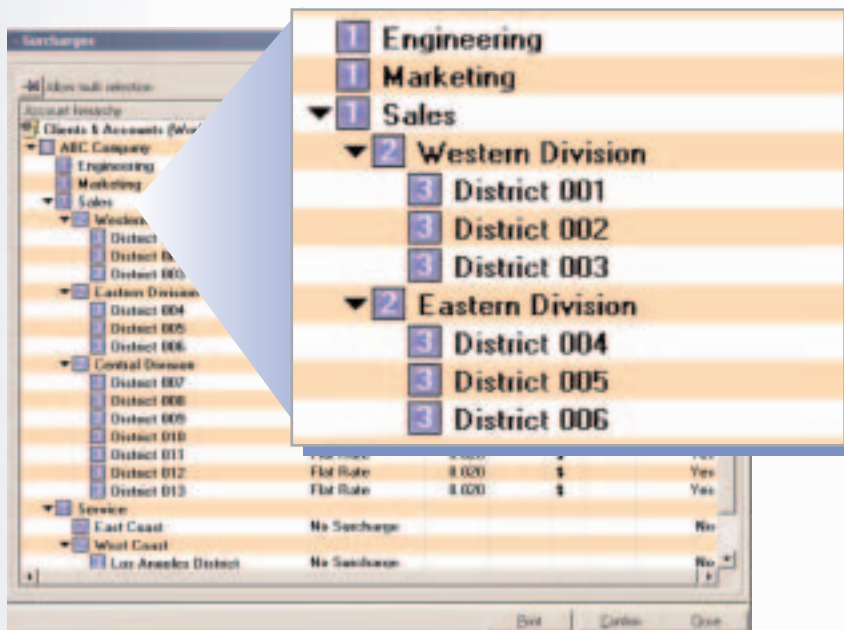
Surcharges

Allow multi selection

Account hierarchy

Clients & Accounts (Wo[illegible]

ABC Company

1 Engineering

1 Marketing

1 Sales

2 Western Division

3 District 001

3 District 002

3 District 003

2 Eastern Division

3 District 004

3 District 005

3 District 006

Central Division

District 007

District 008

District 009

District 010

District 011

| District 012 | Flat Rate | 0.020 | $ | Yes |
|---|---|---|---|---|
| District 013 | Flat Rate | 0.020 | $ | Yes |

Service

| East Coast | No Surcharge | No |
|---|---|---|

West Coast

| Los Angeles District | No Surcharge | No |
|---|---|---|

Print

Confirm

Close